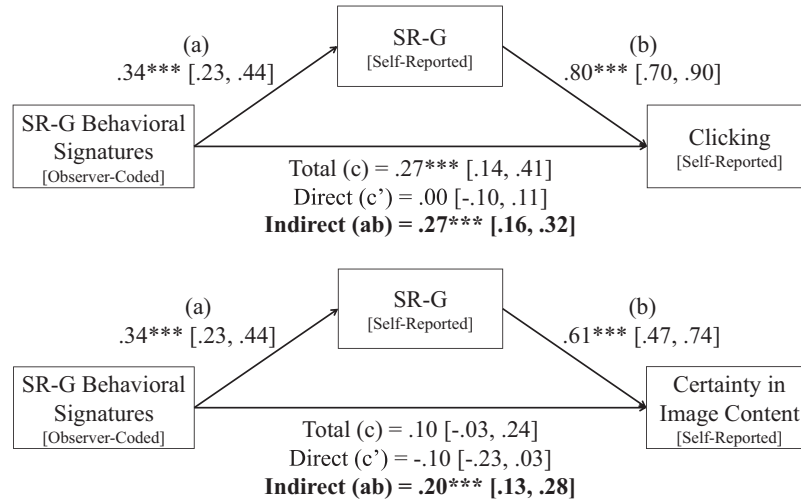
(a)
.34*** [.23, .44]

SR-G
[Self-Reported]

(b)
.80*** [.70, .90]

SR-G Behavioral Signatures
[Observer-Coded]

Clicking
[Self-Reported]

Total (c) = .27*** [.14, .41]
Direct (c') = .00 [-.10, .11]
**Indirect (ab) = .27*** [.16, .32]**

(a)
.34*** [.23, .44]

SR-G
[Self-Reported]

(b)
.61*** [.47, .74]

SR-G Behavioral Signatures
[Observer-Coded]

Certainty in Image Content
[Self-Reported]

Total (c) = .10 [-.03, .24]
Direct (c') = -.10 [-.23, .03]
**Indirect (ab) = .20*** [.13, .28]**